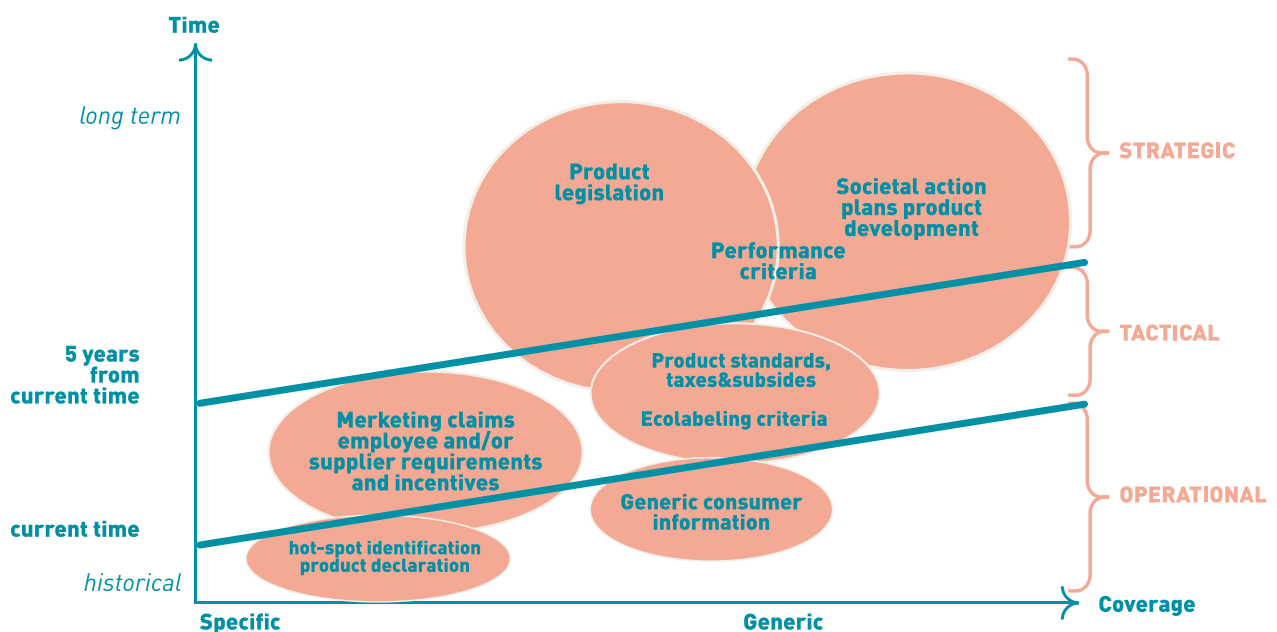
Time

long term

5 years from current time

current time

historical

Product legislation

Performance criteria

Societal action plans product development

STRATEGIC

TACTICAL

OPERATIONAL

Product standards, taxes&subsides

Ecolabeling criteria

Merketing claims employee and/or supplier requirements and incentives

Generic consumer information

hot-spot identification product declaration

Specific

Generic

Coverage